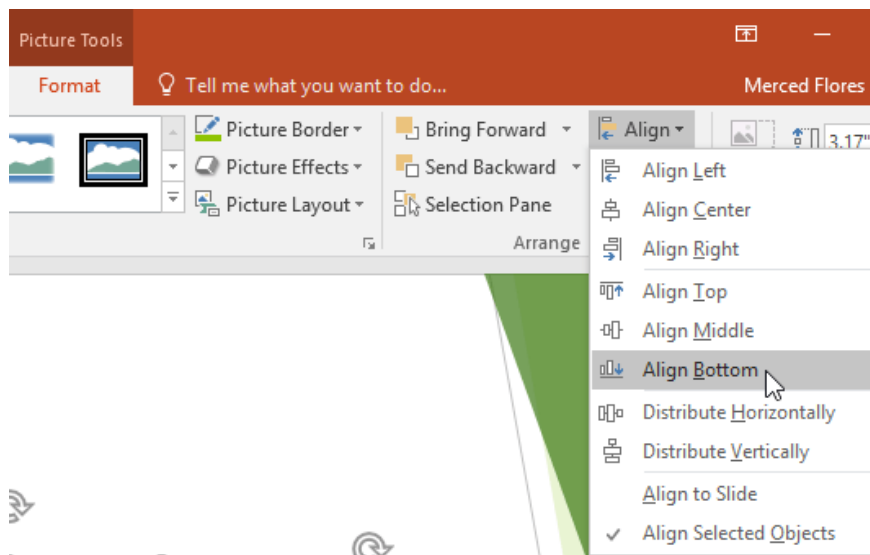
Picture Tools

Format

Tell me what you want to do...

Merced Flores

Picture Border

Picture Effects

Picture Layout

Bring Forward

Send Backward

Selection Pane

Arrange

Align

3.17"

Align Left

Align Center

Align Right

Align Top

Align Middle

Align Bottom

Distribute Horizontally

Distribute Vertically

Align to Slide

Align Selected Objects